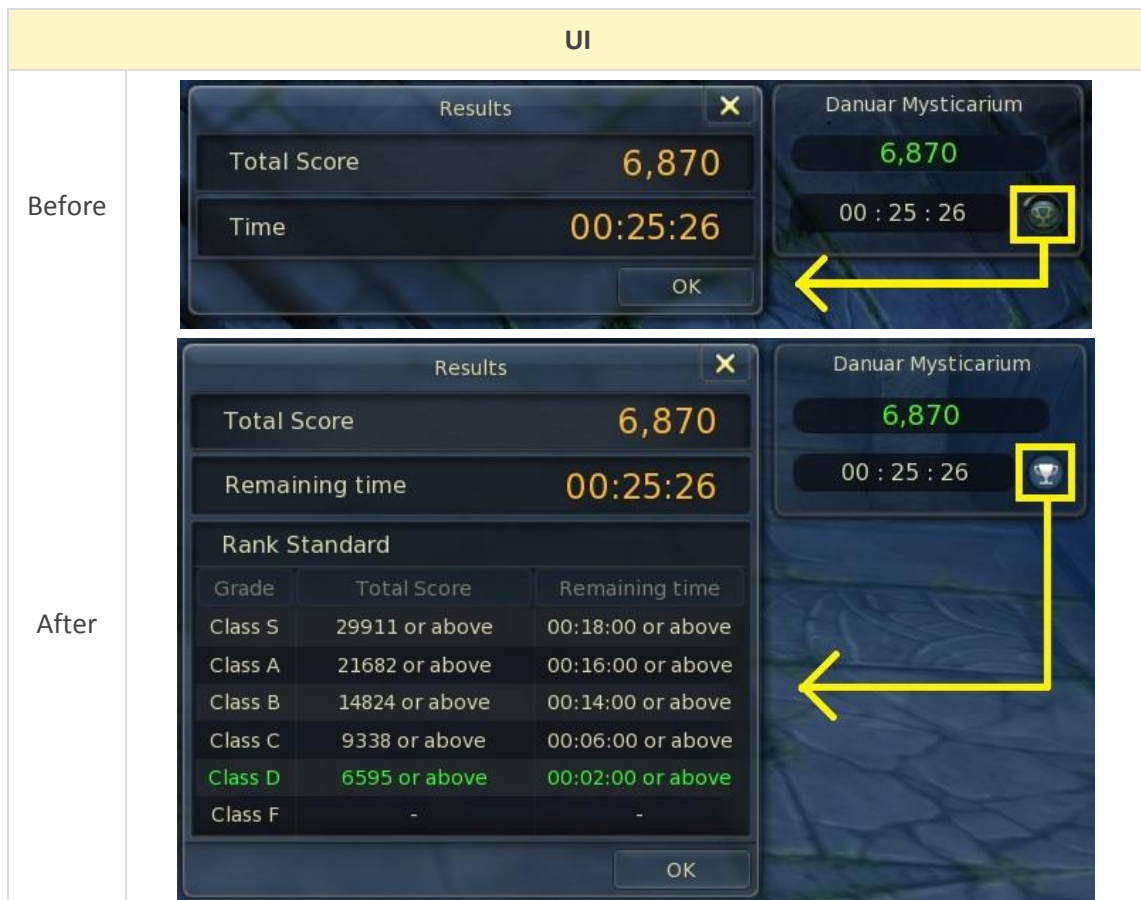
UI

Before

Results
Total Score 6,870
Time 00:25:26
OK

Danuar Mysticarium
6,870
00 : 25 : 26

After

Results
Total Score 6,870
Remaining time 00:25:26
Rank Standard

| Grade | Total Score | Remaining time |
|---|---|---|
| Class S | 29911 or above | 00:18:00 or above |
| Class A | 21682 or above | 00:16:00 or above |
| Class B | 14824 or above | 00:14:00 or above |
| Class C | 9338 or above | 00:06:00 or above |
| Class D | 6595 or above | 00:02:00 or above |
| Class F | - | - |

OK

Danuar Mysticarium
6,870
00 : 25 : 26